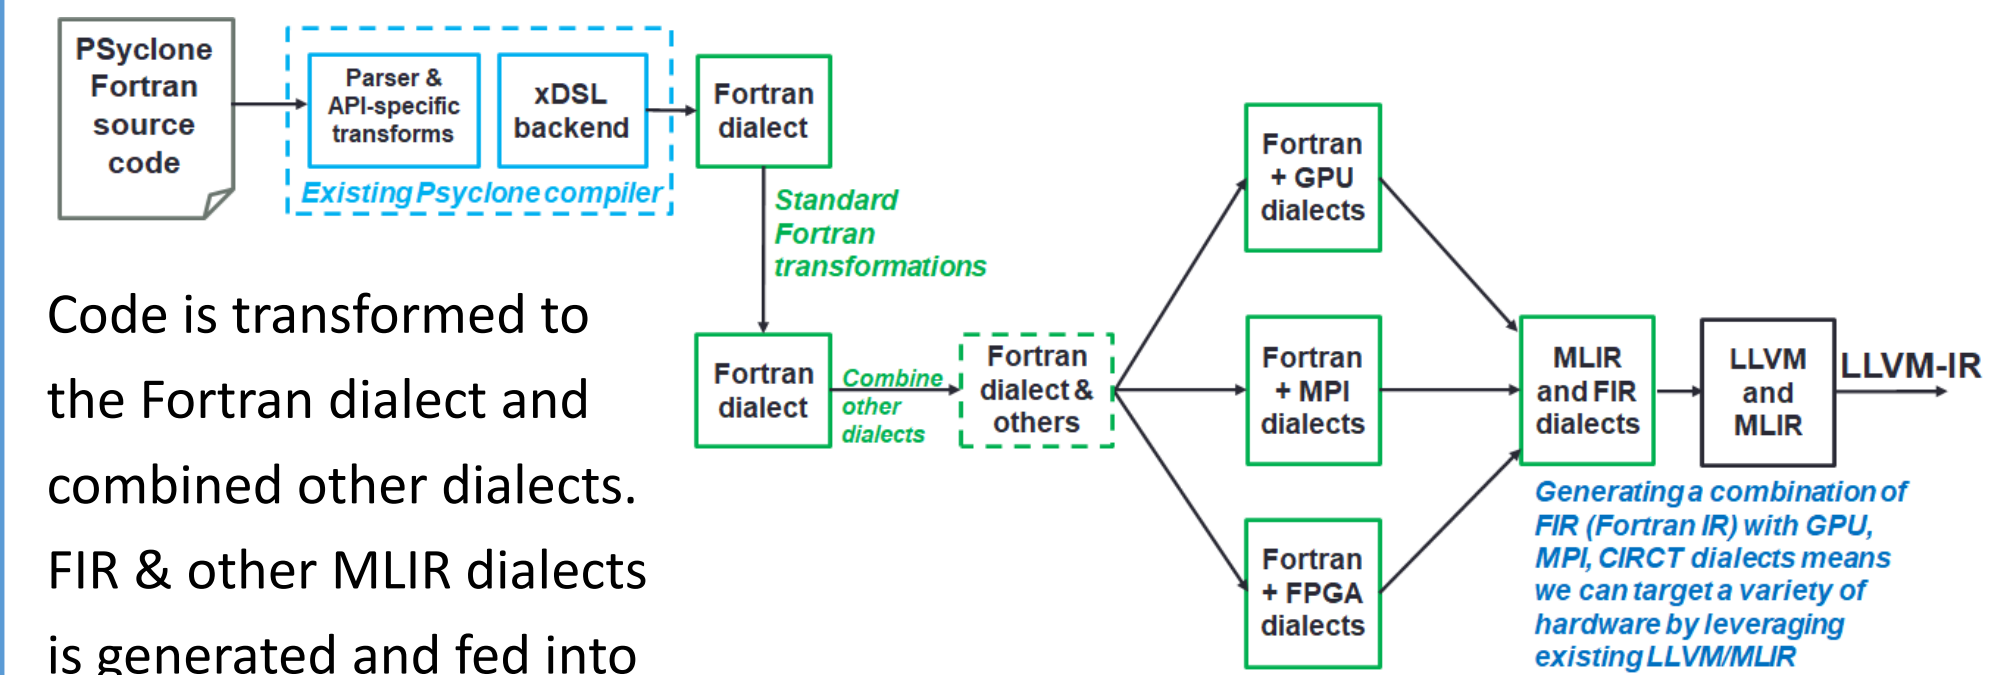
PSyclone Fortran source code

Parser & API-specific transforms

xDSL backend

Existing Psyclone compiler

Fortran dialect

Standard Fortran transformations

Fortran dialect

Combine other dialects

Fortran dialect & others

Fortran + GPU dialects

Fortran + MPI dialects

Fortran + FPGA dialects

MLIR and FIR dialects

LLVM and MLIR

LLVM-IR

Generating a combination of FIR (Fortran IR) with GPU, MPI, CIRCT dialects means we can target a variety of hardware by leveraging existing LLVM/MLIR

Code is transformed to the Fortran dialect and combined other dialects. FIR & other MLIR dialects is generated and fed into